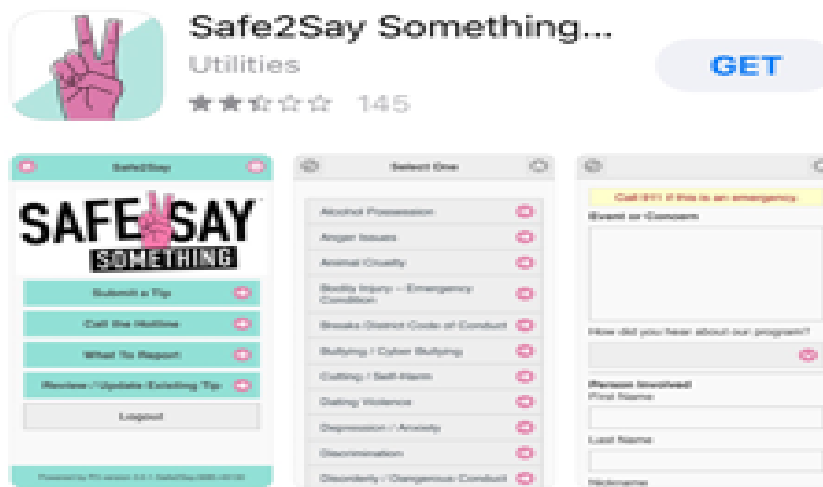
Safe2Say Something...

Utilities

145

GET

Safe2Say

SAFE SAY SOMETHING

Submit a Tip

Call the Hotline

What To Report

Review / Update Existing Tip

Logout

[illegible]

Select One

Alcohol Possession

Anger Issues

Animal Cruelty

Bodily Injury - Emergency Condition

Breaks District Code of Conduct

Bullying / Cyber Bullying

Cutting / Self-Harm

Dating Violence

Depression / Anxiety

Discrimination

Disorderly / Dangerous Conduct

Call 911 if this is an emergency

Event or Concern

How did you hear about our program?

Person Involved

First Name

Last Name

Nickname